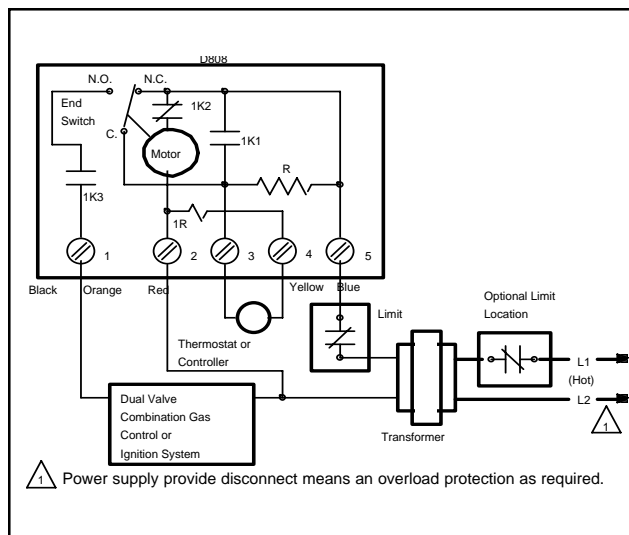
D808

N.O.

N.C.

End Switch

1K2

C.

Motor

1K1

R

1K3

1R

1

2

3

4

5

Black

Orange

Red

Yellow

Blue

Optional Limit Location

Limit

Thermostat or Controller

L1

(Hot)

L2

1

Dual Valve Combination Gas Control or Ignition System

Transformer

1 Power supply provide disconnect means an overload protection as required.